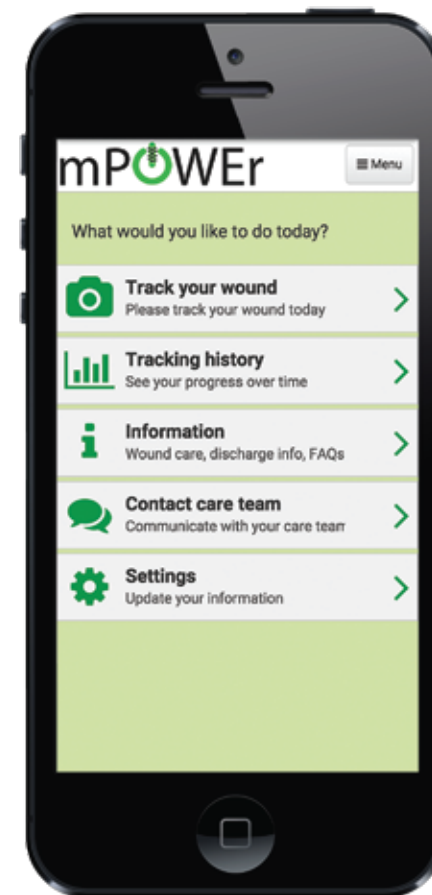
mPOWEr

Menu

What would you like to do today?

Track your wound
Please track your wound today

Tracking history
See your progress over time

Information
Wound care, discharge info, FAQs

Contact care team
Communicate with your care tearr

Settings
Update your information